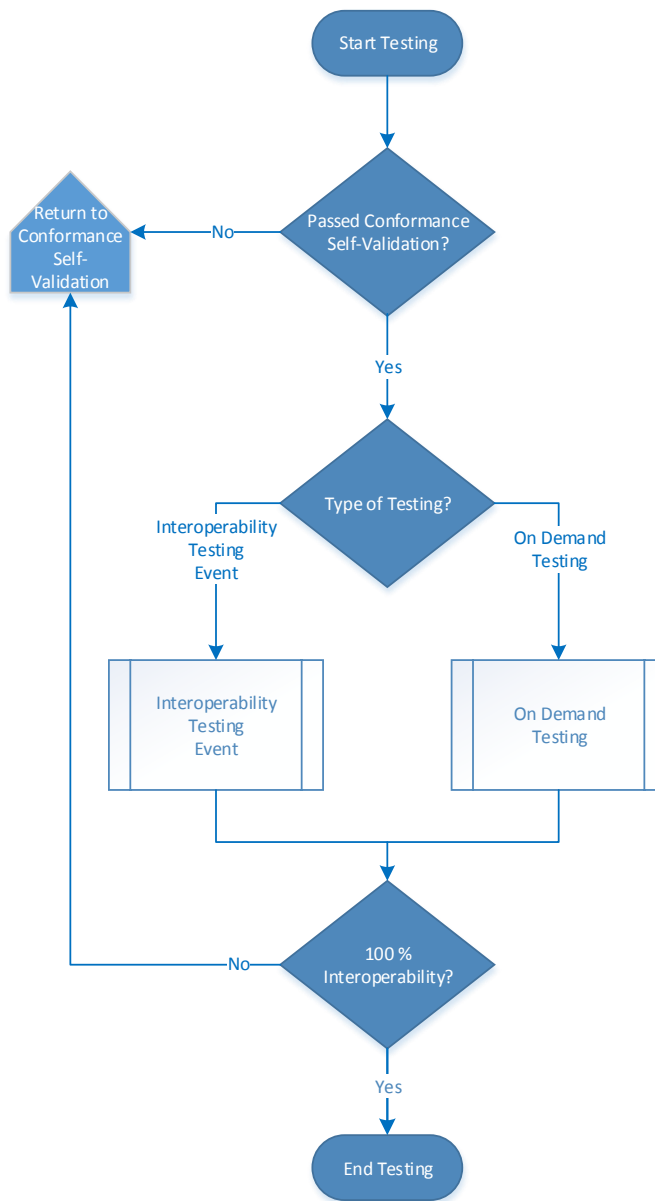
Start Testing

Passed Conformance Self-Validation?

No

Return to Conformance Self-Validation

Yes

Type of Testing?

Interoperability Testing Event

On Demand Testing

Interoperability Testing Event

On Demand Testing

100 % Interoperability?

No

Yes

End Testing